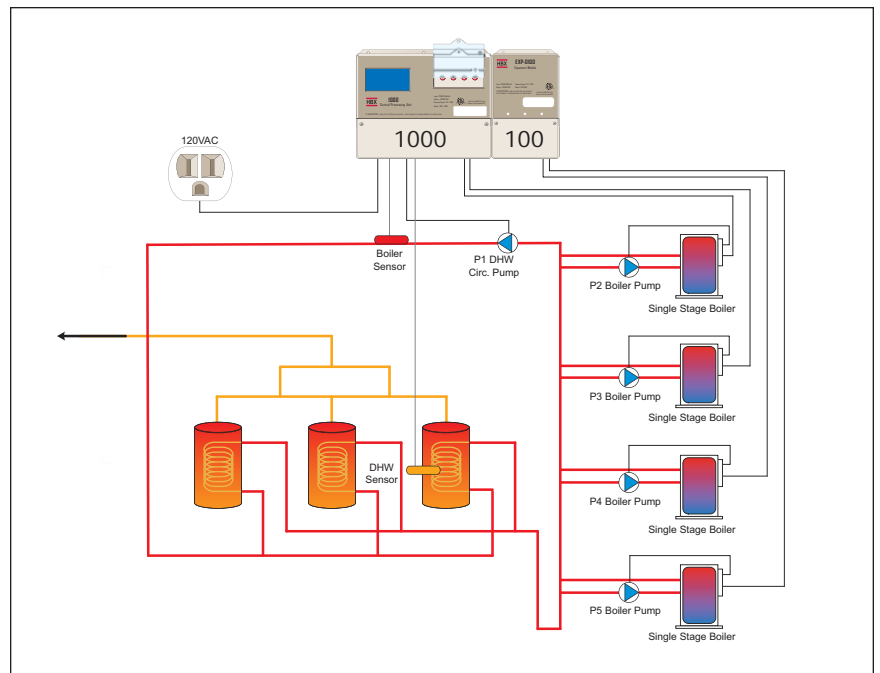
HBX
1000
Control Processing Unit

HBX
EXP-0100
Expansion Module

1000

100

120VAC

Boiler Sensor

P1 DHW Circ. Pump

P2 Boiler Pump

Single Stage Boiler

P3 Boiler Pump

Single Stage Boiler

DHW Sensor

P4 Boiler Pump

Single Stage Boiler

P5 Boiler Pump

Single Stage Boiler